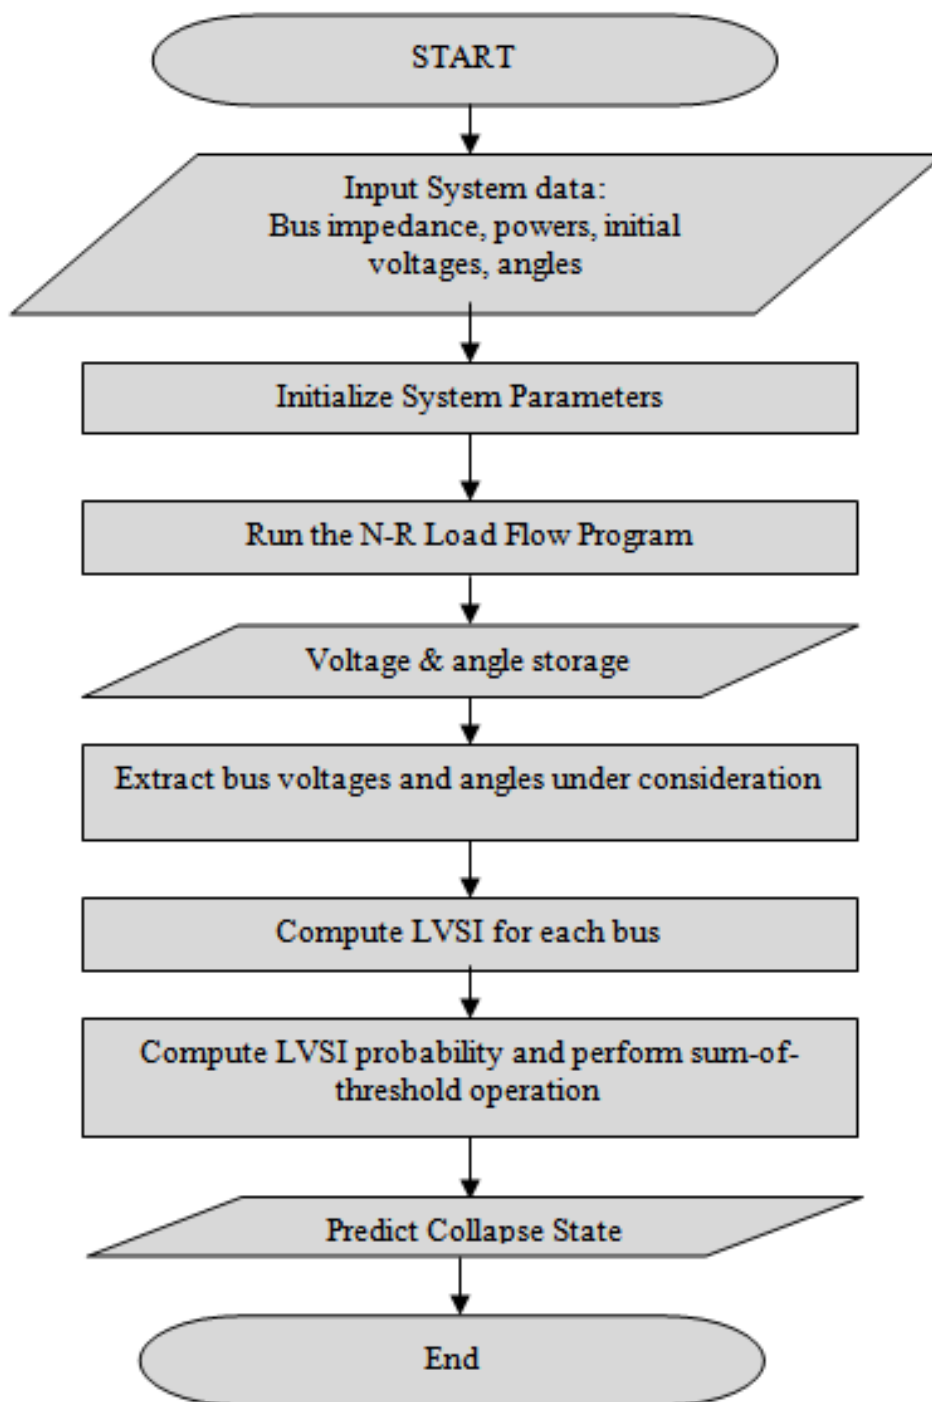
START

Input System data:
Bus impedance, powers, initial voltages, angles

Initialize System Parameters

Run the N-R Load Flow Program

Voltage & angle storage

Extract bus voltages and angles under consideration

Compute LVSI for each bus

Compute LVSI probability and perform sum-of-threshold operation

Predict Collapse State

End